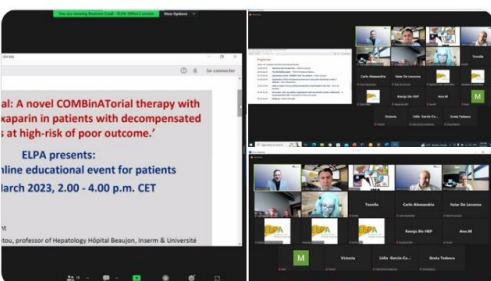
You are viewing Rosario Cruz's screen View Options

Se connecter

al: A novel COMBinATorial therapy with xaparin in patients with decompensated s at high-risk of poor outcome.'

ELPA presents:
nline educational event for patients
arch 2023, 2.00 - 4.00 p.m. CET

t
tou, professor of Hepatology Hôpital Beaujon, Inserm & Université

Programme

Carlo Alessandria
Hater De Leonrao
Trevidu
Victoria
Lidia Garcia-Co...
Grete Teabera

Trevidu
Carlo Alessandria
Nater De Leonrao
Ksenija Ob HBP
Ana M
M
Victoria
Lidia Garcia-Co...
Bruko Tadoera